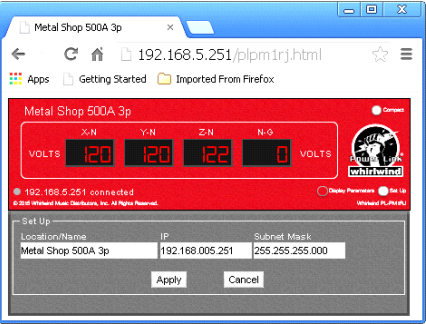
Metal Shop 500A 3p

192.168.5.251/plpm1rj.html

Apps Getting Started Imported From Firefox

Metal Shop 500A 3p

Compact

X-N Y-N Z-N N-G

VOLTS 120 120 122 0 VOLTS

Power Link whirlwind

192.168.5.251 connected

Display Parameters Set Up

© 2015 Whirlwind Music Distributors, Inc. All Rights Reserved.

Whirlwind PL-PM1RJ

Set Up

| Location/Name | IP | Subnet Mask |
|---|---|---|
| Metal Shop 500A 3p | 192.168.005.251 | 255.255.255.000 |

Apply Cancel